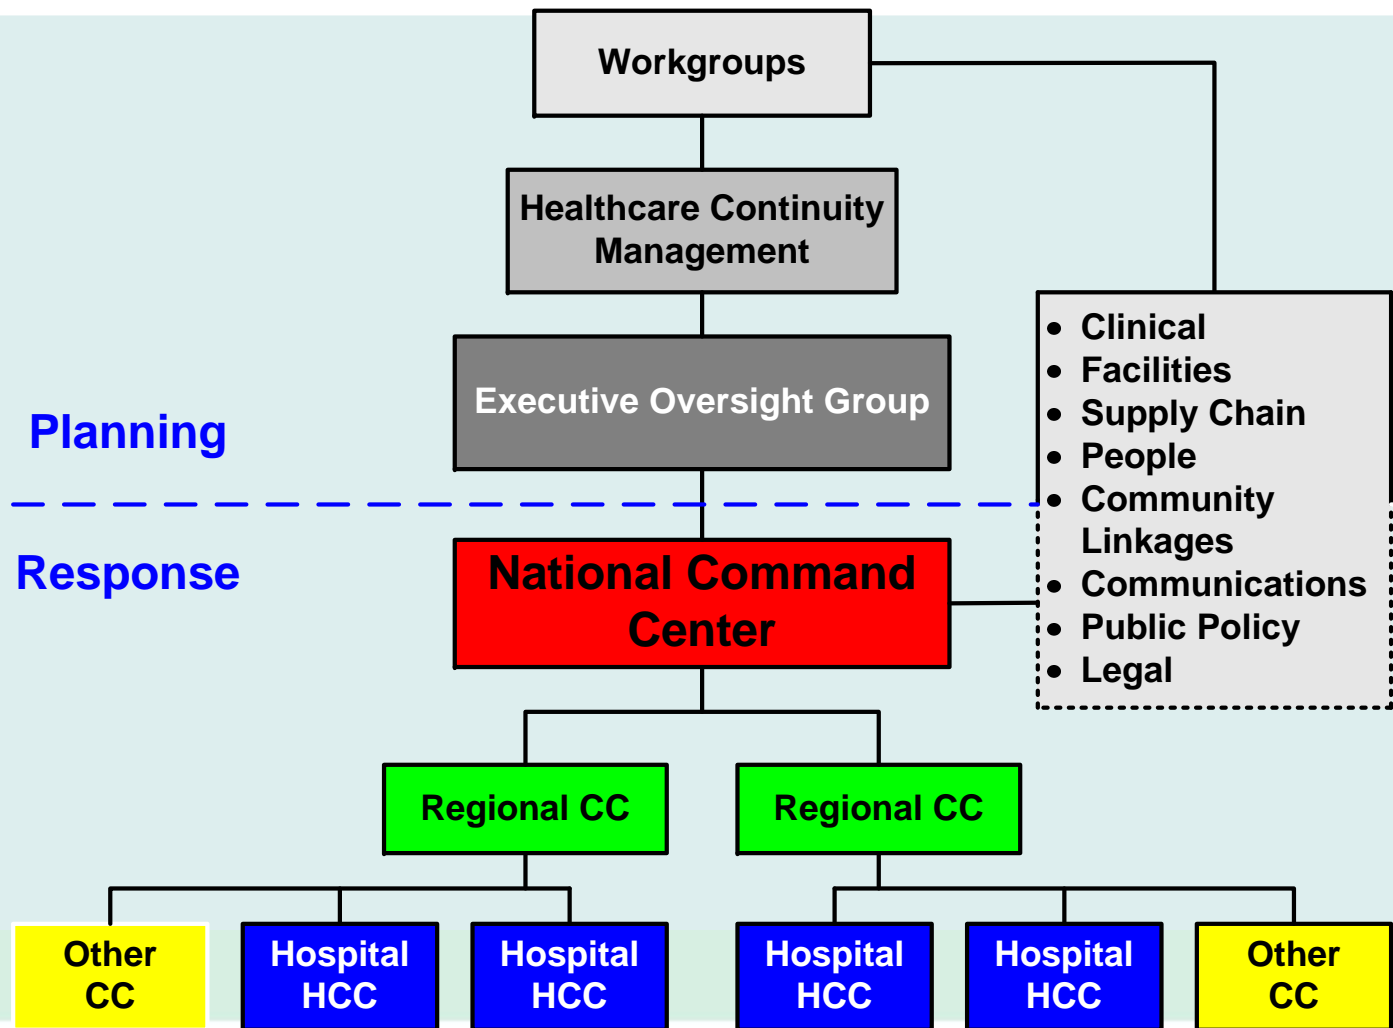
Workgroups

Healthcare Continuity Management

Executive Oversight Group

Planning

Response

National Command Center

- Clinical
- Facilities
- Supply Chain
- People
- Community Linkages
- Communications
- Public Policy
- Legal

Regional CC

Regional CC

Other CC

Hospital HCC

Hospital HCC

Hospital HCC

Hospital HCC

Other CC